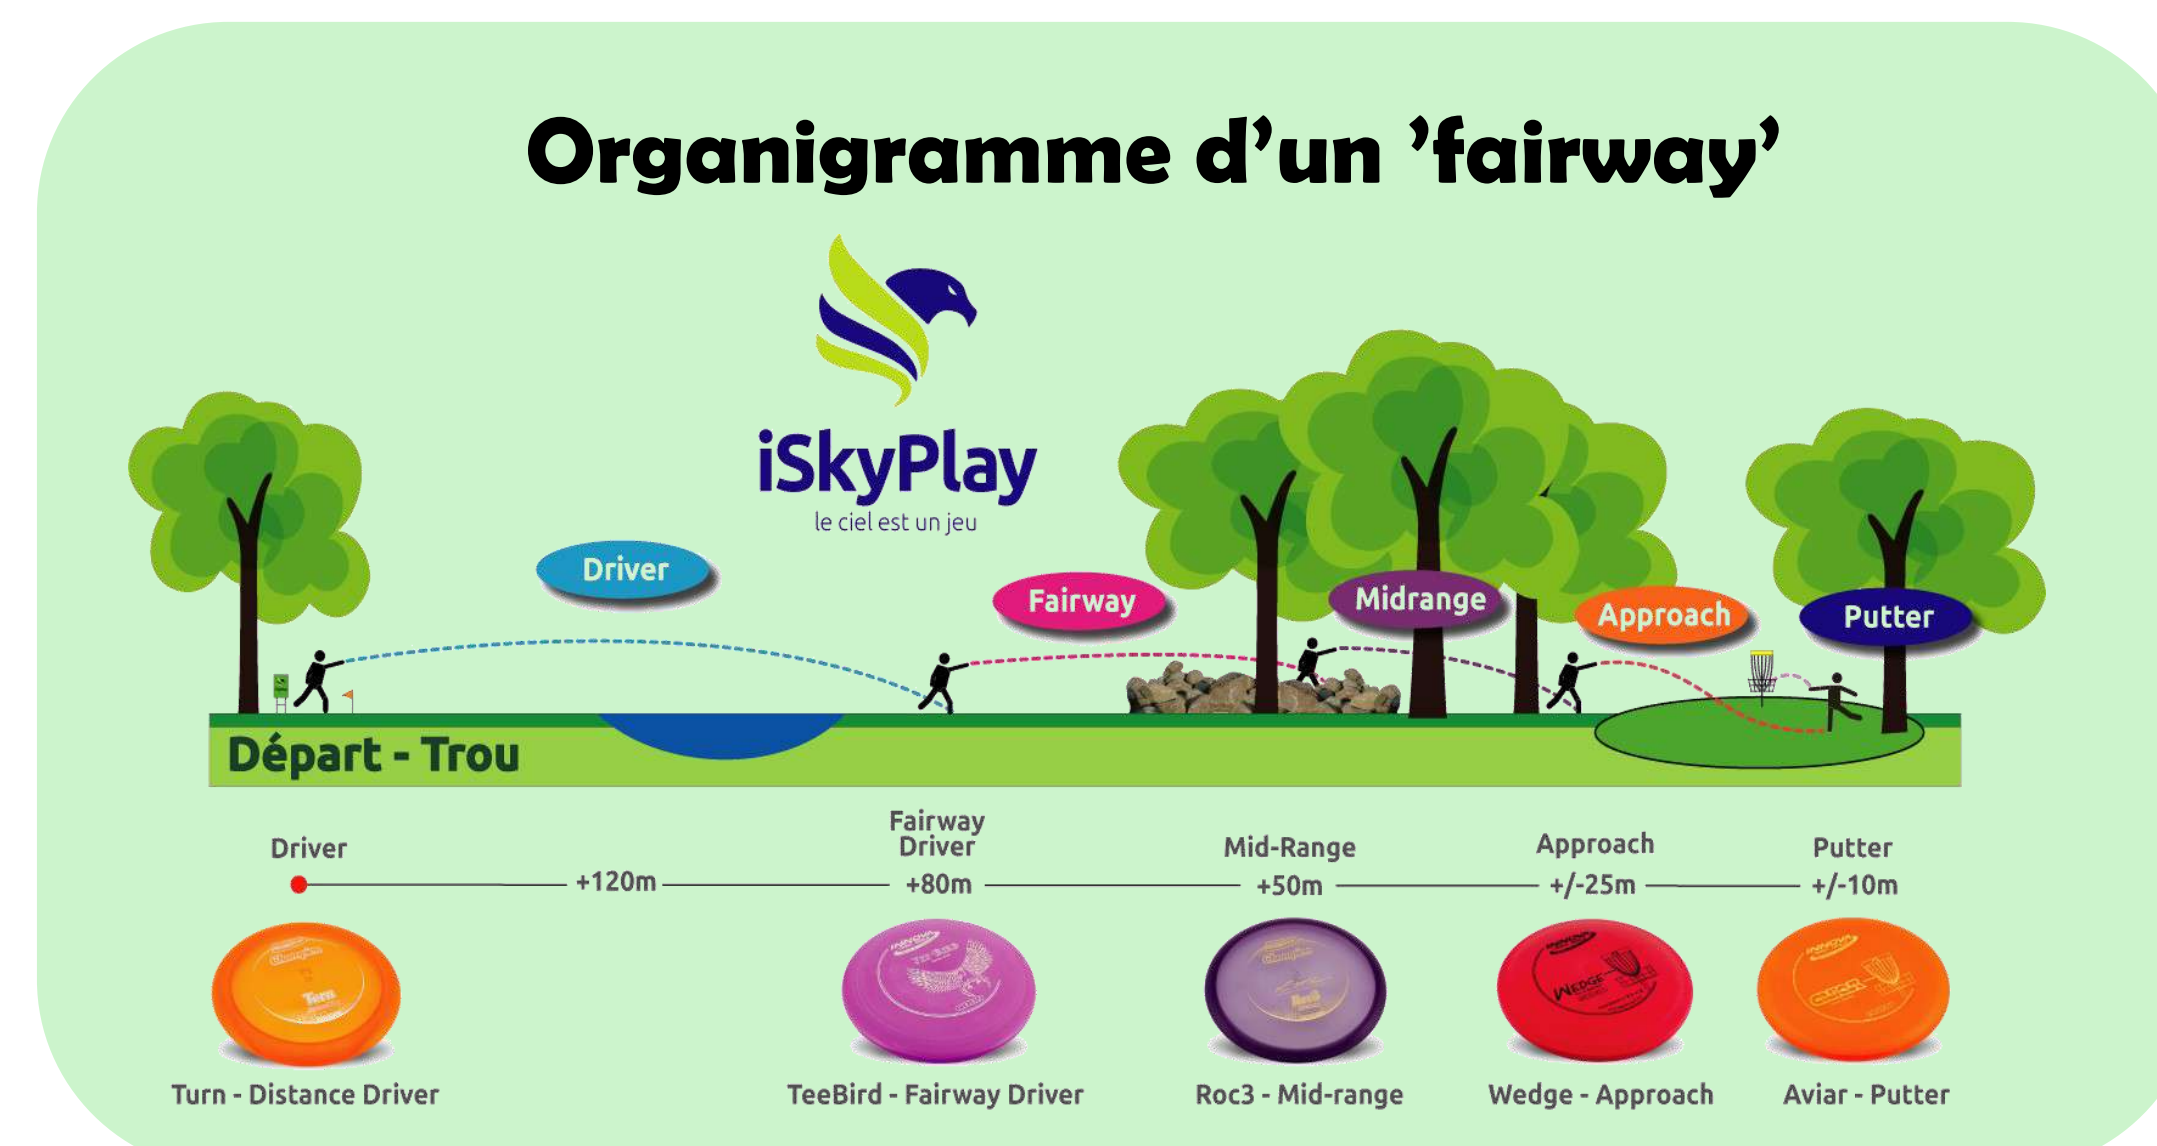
Organigramme d'un 'fairway'

iSkyPlay
le ciel est un jeu

Driver

Fairway

Midrange

Approach

Putter

Départ - Trou

Driver

+120m

Fairway Driver
+80m

Mid-Range
+50m

Approach
+/-25m

Putter
+/-10m

Turn - Distance Driver

TeeBird - Fairway Driver

Roc3 - Mid-range

Wedge - Approach

Aviar - Putter